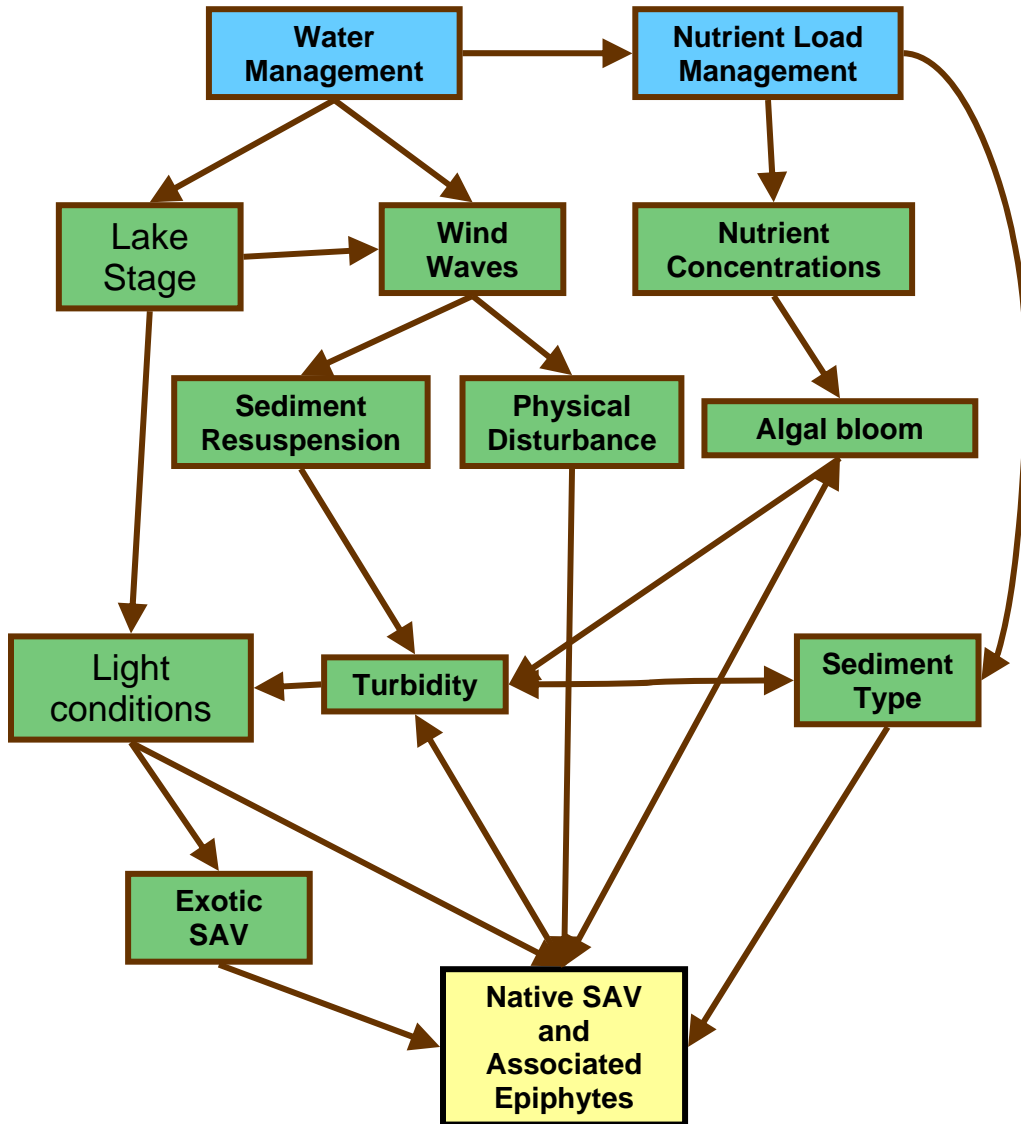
Water Management

Nutrient Load Management

Lake Stage

Wind Waves

Nutrient Concentrations

Sediment Resuspension

Physical Disturbance

Algal bloom

Light conditions

Turbidity

Sediment Type

Exotic SAV

Native SAV and Associated Epiphytes